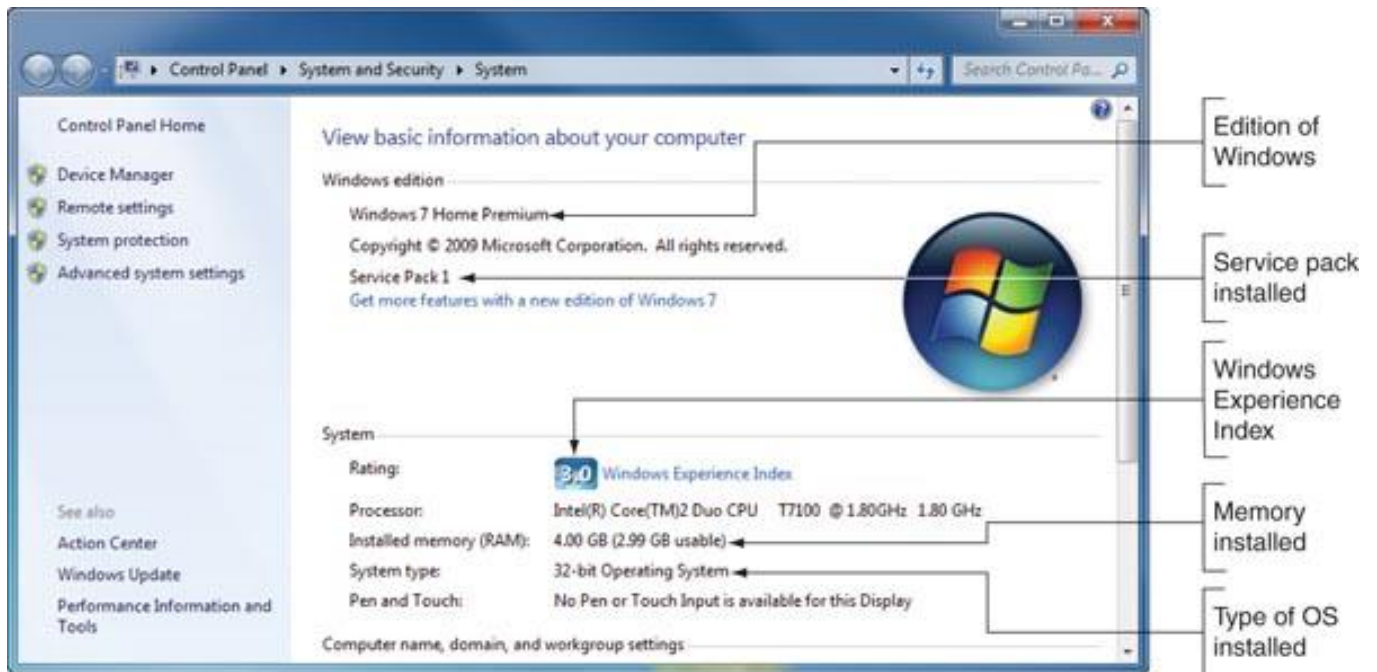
Control Panel ▸ System and Security ▸ System

Search Control Pa...

Control Panel Home

Device Manager

Remote settings

System protection

Advanced system settings

See also

Action Center

Windows Update

Performance Information and Tools

View basic information about your computer

Windows edition

Windows 7 Home Premium

Copyright © 2009 Microsoft Corporation. All rights reserved.

Service Pack 1

Get more features with a new edition of Windows 7

System

Rating: 3.0 Windows Experience Index

Processor: Intel(R) Core(TM)2 Duo CPU T7100 @ 1.80GHz 1.80 GHz

Installed memory (RAM): 4.00 GB (2.99 GB usable)

System type: 32-bit Operating System

Pen and Touch: No Pen or Touch Input is available for this Display

Computer name, domain, and workgroup settings

Edition of Windows

Service pack installed

Windows Experience Index

Memory installed

Type of OS installed